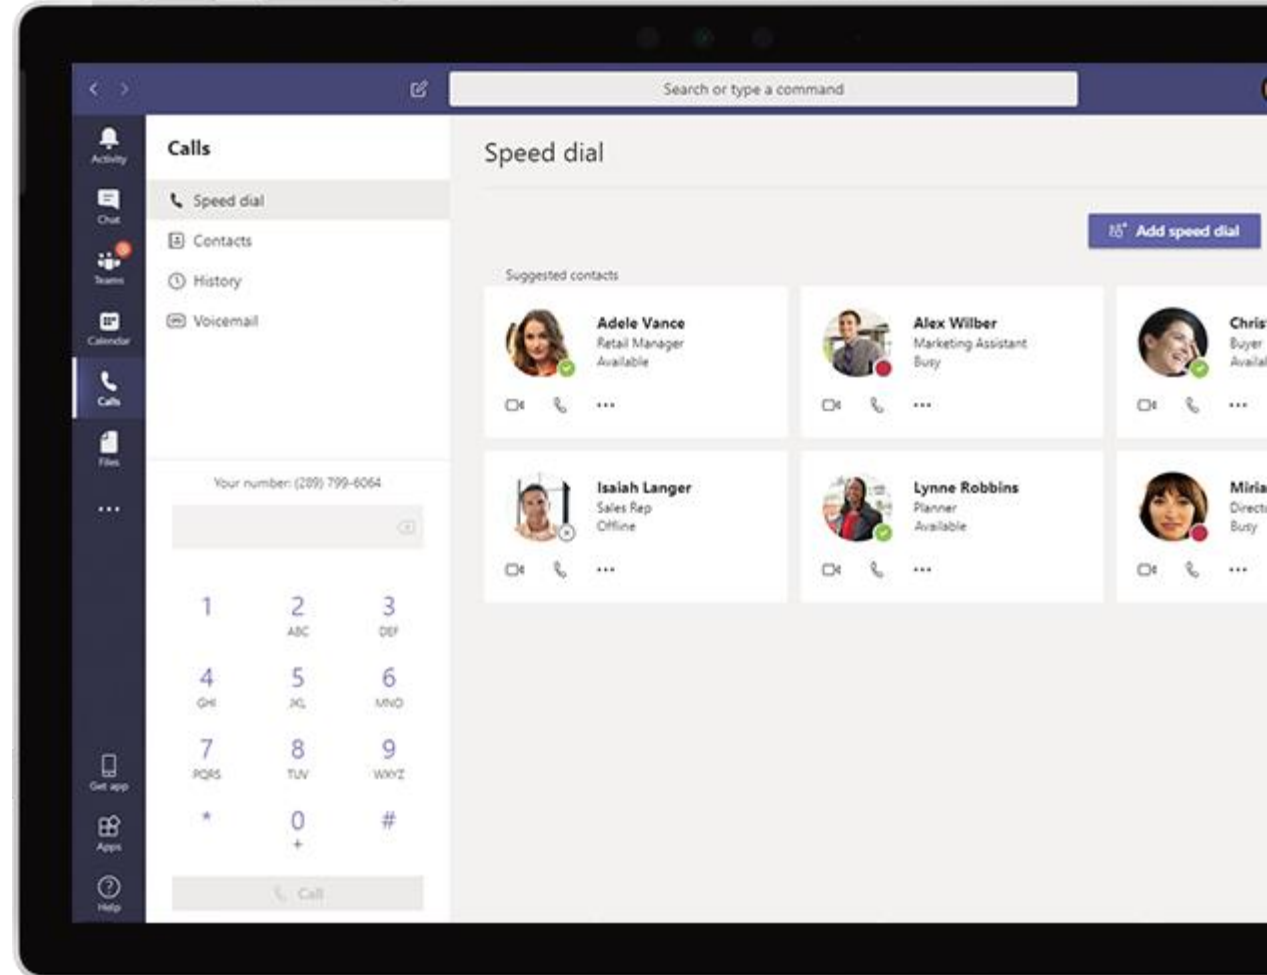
Search or type a command

Activity

Chat

Teams

Calendar

Calls

Files

...

Get app

Apps

Help

Calls

Speed dial

Contacts

History

Voicemail

Your number: (289) 799-6064

| 1 | 2 ABC | 3 DEF |
|---|---|---|
| 4 GHI | 5 JKL | 6 MNO |
| 7 PQRS | 8 TUV | 9 WXYZ |
| * | 0 + | # |

Call

Speed dial

Add speed dial

Suggested contacts

Adele Vance
Retail Manager
Available

Alex Wilber
Marketing Assistant
Busy

Chris
Buyer
Availal

Isaiah Langer
Sales Rep
Offline

Lynne Robbins
Planner
Available

Miria
Direct
Busy